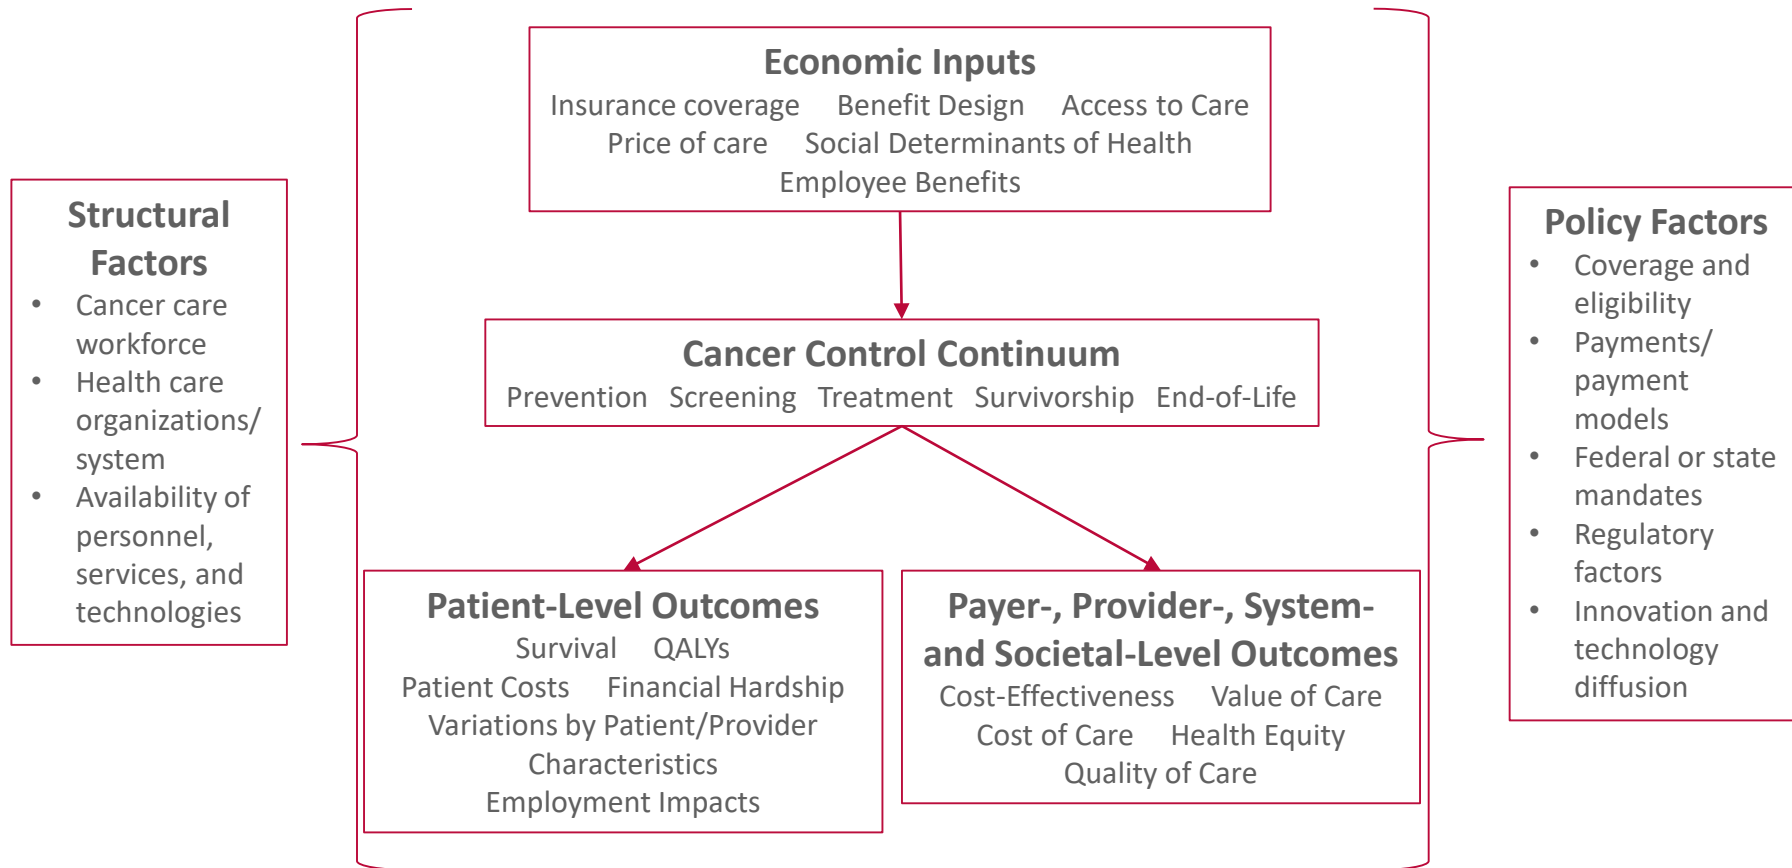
Economic Inputs
Insurance coverage Benefit Design Access to Care
Price of care Social Determinants of Health
Employee Benefits

Structural Factors
- Cancer care workforce
- Health care organizations/ system
- Availability of personnel, services, and technologies

Cancer Control Continuum
Prevention Screening Treatment Survivorship End-of-Life

Policy Factors
- Coverage and eligibility
- Payments/ payment models
- Federal or state mandates
- Regulatory factors
- Innovation and technology diffusion

Patient-Level Outcomes
Survival QALYs
Patient Costs Financial Hardship
Variations by Patient/Provider Characteristics
Employment Impacts

Payer-, Provider-, System- and Societal-Level Outcomes
Cost-Effectiveness Value of Care
Cost of Care Health Equity
Quality of Care